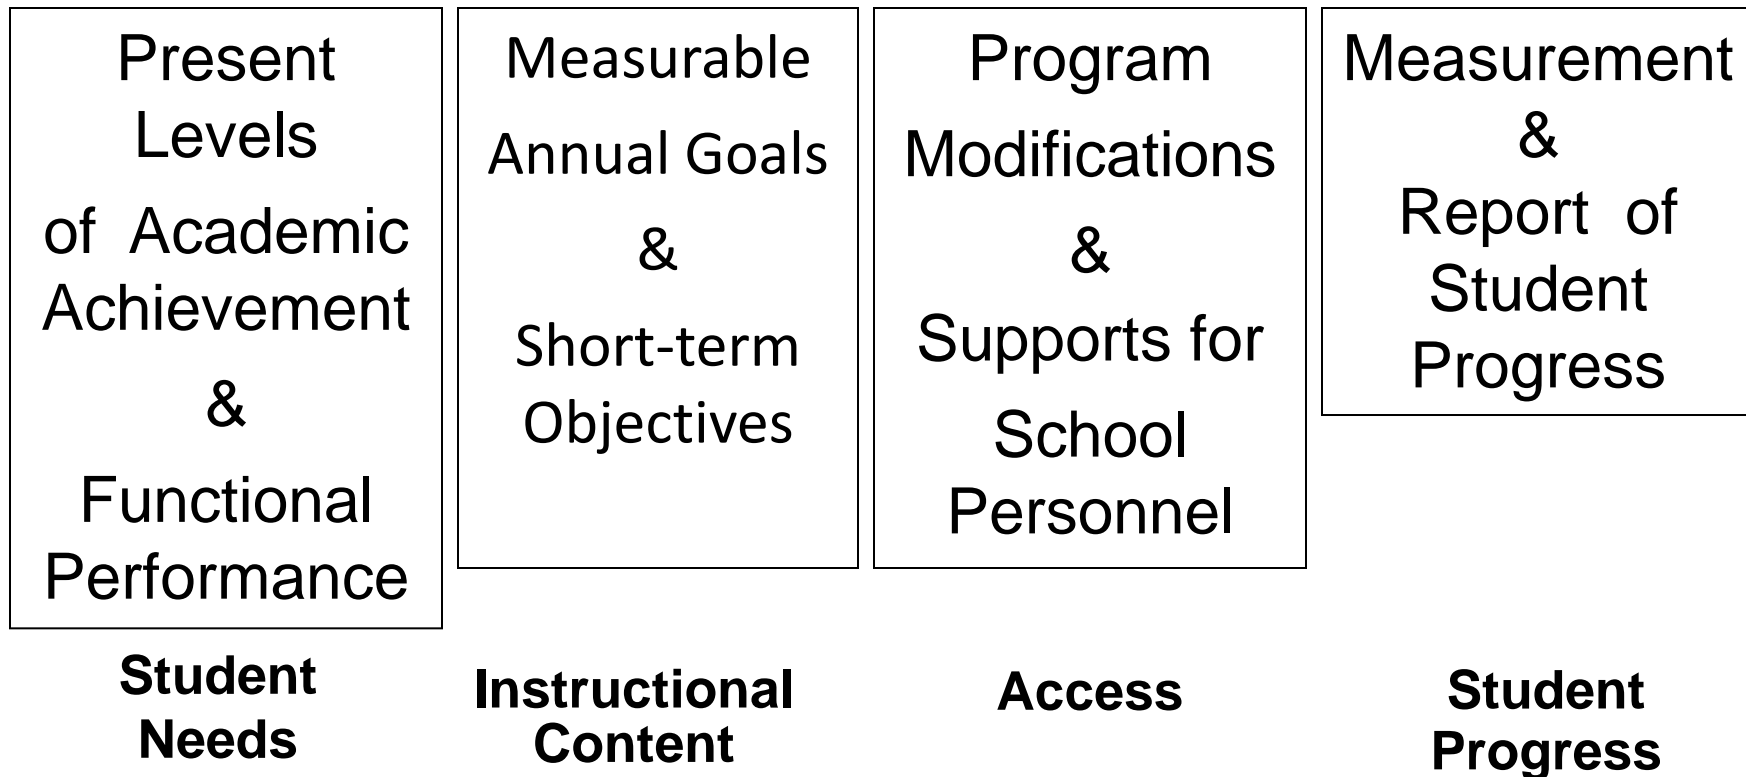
Present Levels of Academic Achievement & Functional Performance

Student Needs

Measurable Annual Goals & Short-term Objectives

Instructional Content

Program Modifications & Supports for School Personnel

Access

Measurement & Report of Student Progress

Student Progress